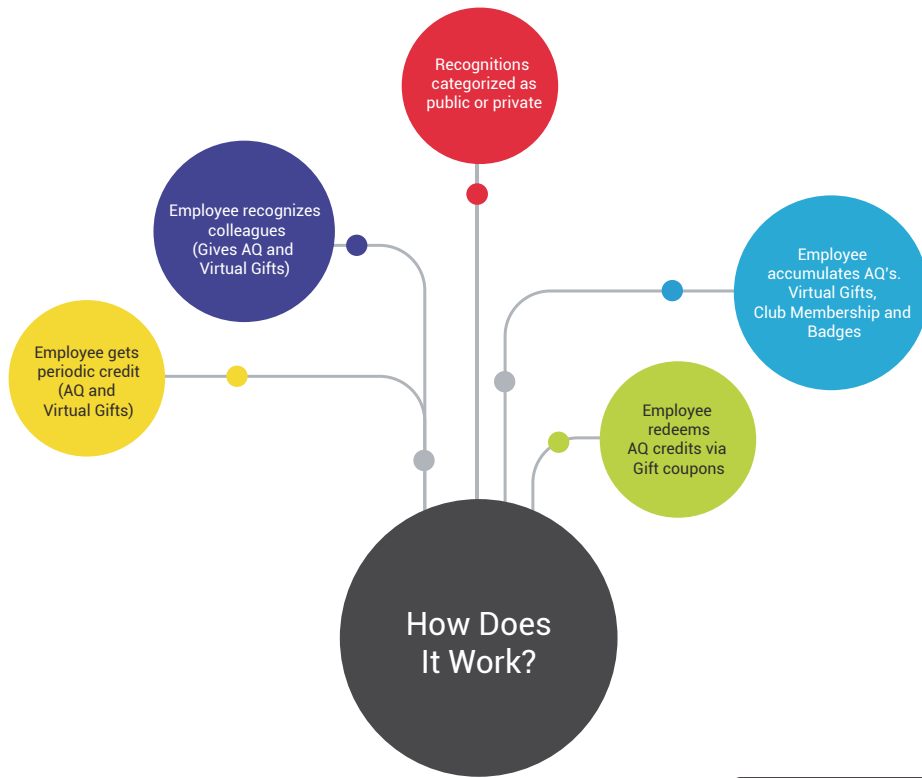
Recognitions categorized as public or private

Employee recognizes colleagues (Gives AQ and Virtual Gifts)

Employee accumulates AQ's. Virtual Gifts, Club Membership and Badges

Employee gets periodic credit (AQ and Virtual Gifts)

Employee redeems AQ credits via Gift coupons

How Does It Work?